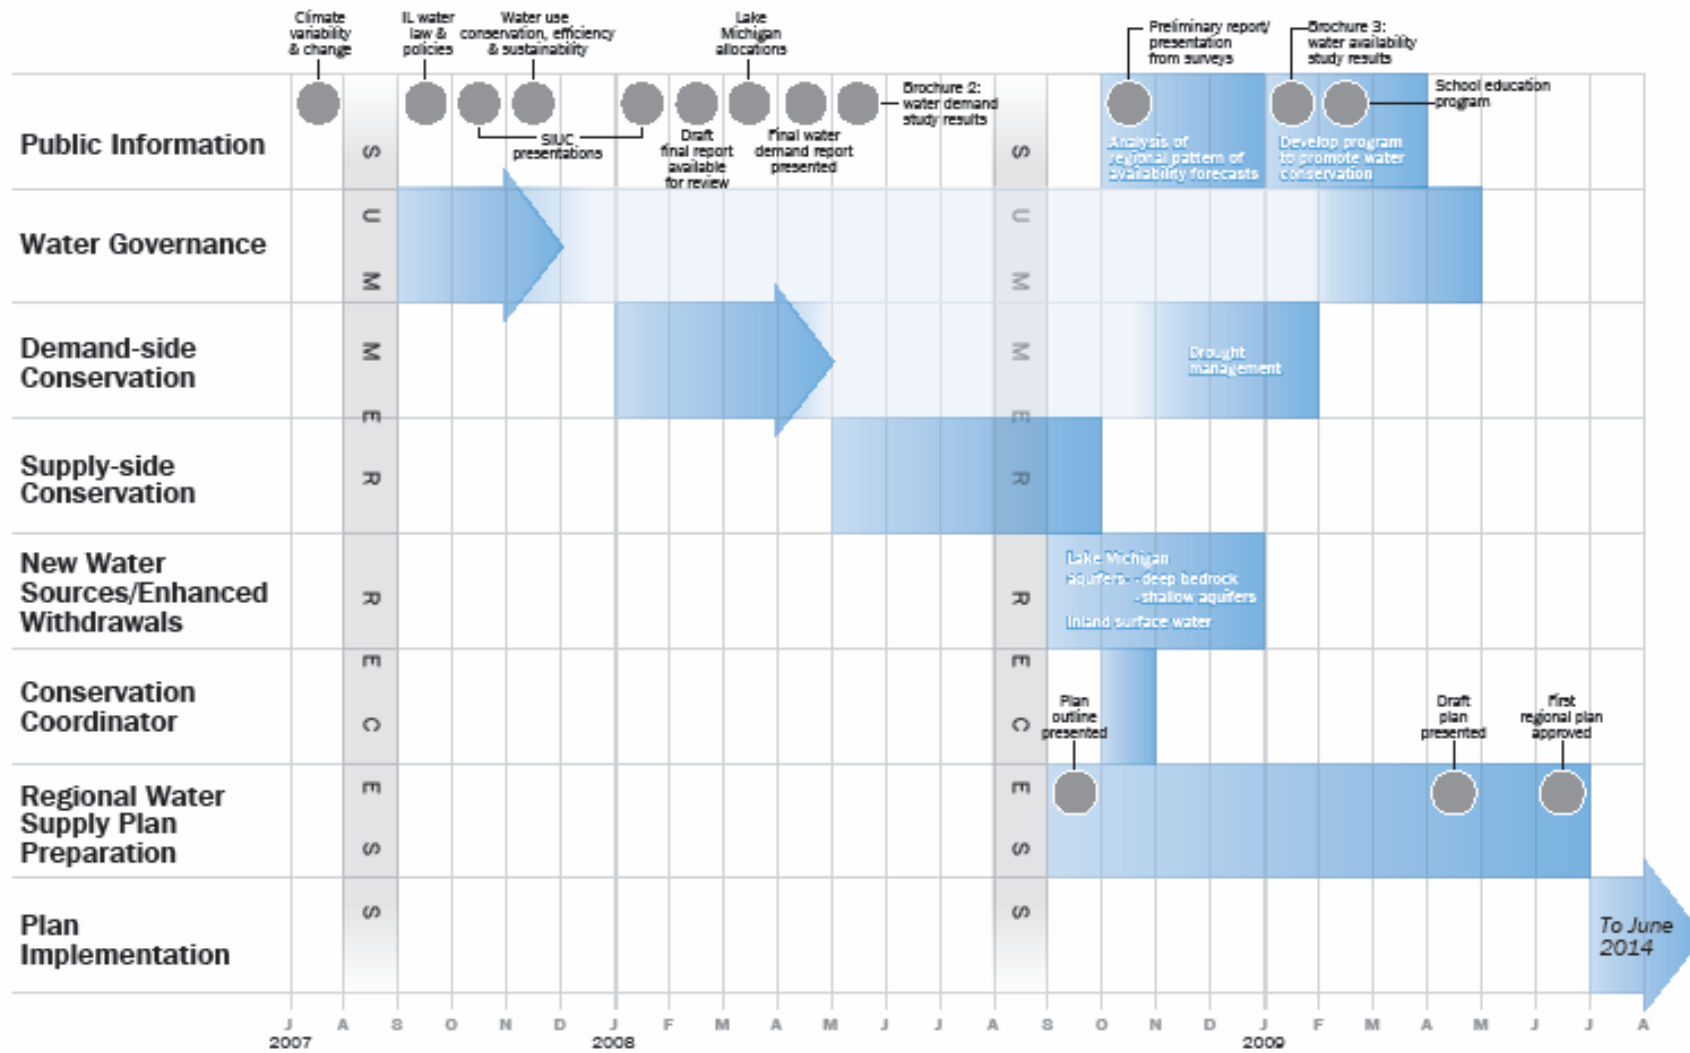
Climate variability & change

IL water law & policies

Water use conservation, efficiency & sustainability

Lake Michigan allocations

Preliminary report/ presentation from surveys

Brochure 3: water availability study results

Brochure 2: water demand study results

School education program

SIUC presentations

Draft final report available for review

Final water demand report presented

Analysis of regional pattern of availability forecasts

Develop program to promote water conservation

Public Information

Water Governance

Demand-side Conservation

Drought management

Supply-side Conservation

New Water Sources/Enhanced Withdrawals

Lake Michigan
aquifers: - deep bedrock
- shallow aquifers
Inland surface water

Conservation Coordinator

Plan outline presented

Draft plan presented

First regional plan approved

Regional Water Supply Plan Preparation

Plan Implementation

To June 2014

S U M M E R R E C E S S

S U M M E R R E C E S S

J A S O N D J F M A M J J A S O N D J F M A M J J A
2007 2008 2009